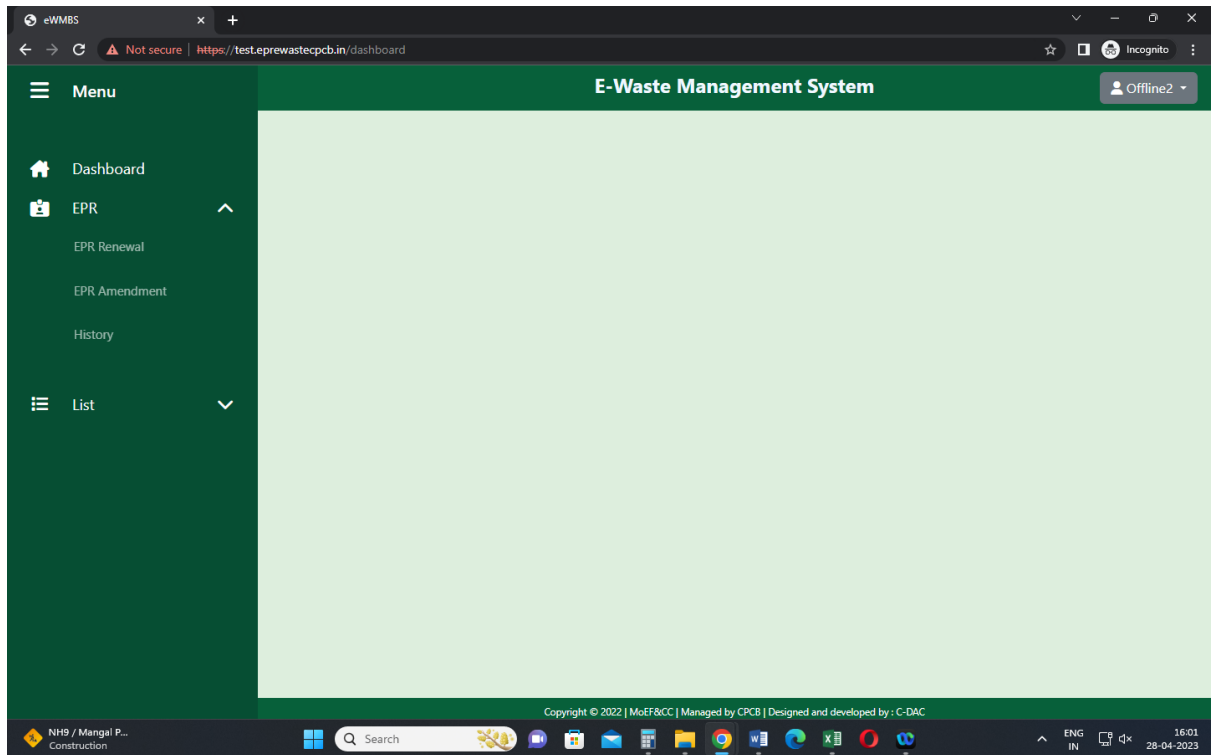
eWMBS

Not secure | https://test.eprewastecpcb.in/dashboard

Incognito

Menu

E-Waste Management System

Offline2

Dashboard

EPR

EPR Renewal

EPR Amendment

History

List

Copyright © 2022 | MoEF&CC | Managed by CPCB | Designed and developed by : C-DAC

NH9 / Mangal P...
Construction

Search

ENG
IN

16:01
28-04-2023